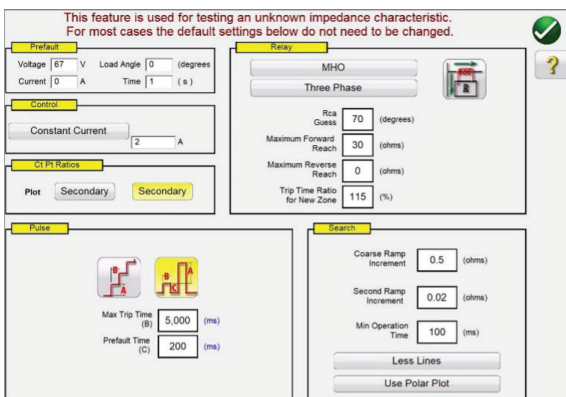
This feature is used for testing an unknown impedance characteristic.
For most cases the default settings below do not need to be changed.

Prefault
Voltage 67 V Load Angle 0 (degrees
Current 0 A Time 1 ( s )

Control
Constant Current
2 A

Ct Pt Ratios
Plot Secondary Secondary

Relay
MHO
Three Phase
Rca Guess 70 (degrees)
Maximum Forward Reach 30 (ohms)
Maximum Reverse Reach 0 (ohms)
Trip Time Ratio for New Zone 115 (%)

Pulse
B A
B C A
Max Trip Time (B) 5,000 (ms)
Prefault Time (C) 200 (ms)

Search
Coarse Ramp Increment 0.5 (ohms)
Second Ramp Increment 0.02 (ohms)
Min Operation Time 100 (ms)
Less Lines
Use Polar Plot

?